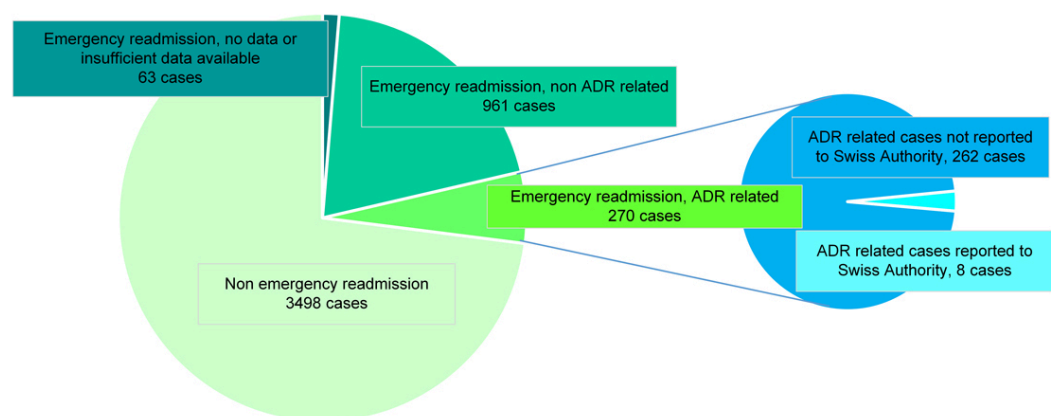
Emergency readmission, no data or insufficient data available
63 cases

Emergency readmission, non ADR related
961 cases

ADR related cases not reported to Swiss Authority, 262 cases

Emergency readmission, ADR related
270 cases

ADR related cases reported to Swiss Authority, 8 cases

Non emergency readmission
3498 cases